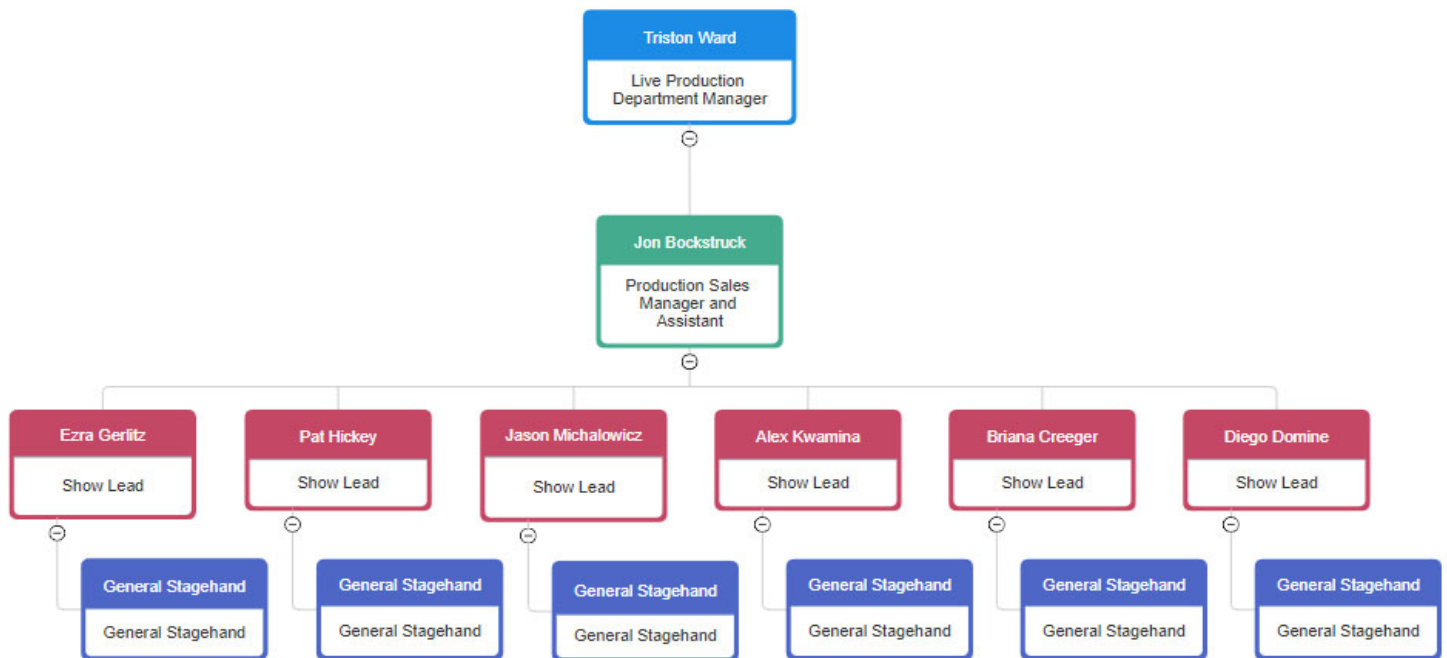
Triston Ward
Live Production Department Manager

Jon Bockstruck
Production Sales Manager and Assistant

Ezra Gerlitz
Show Lead

General Stagehand
General Stagehand

Pat Hickey
Show Lead

General Stagehand
General Stagehand

Jason Michalowicz
Show Lead

General Stagehand
General Stagehand

Alex Kwamina
Show Lead

General Stagehand
General Stagehand

Briana Creeger
Show Lead

General Stagehand
General Stagehand

Diego Domine
Show Lead

General Stagehand
General Stagehand